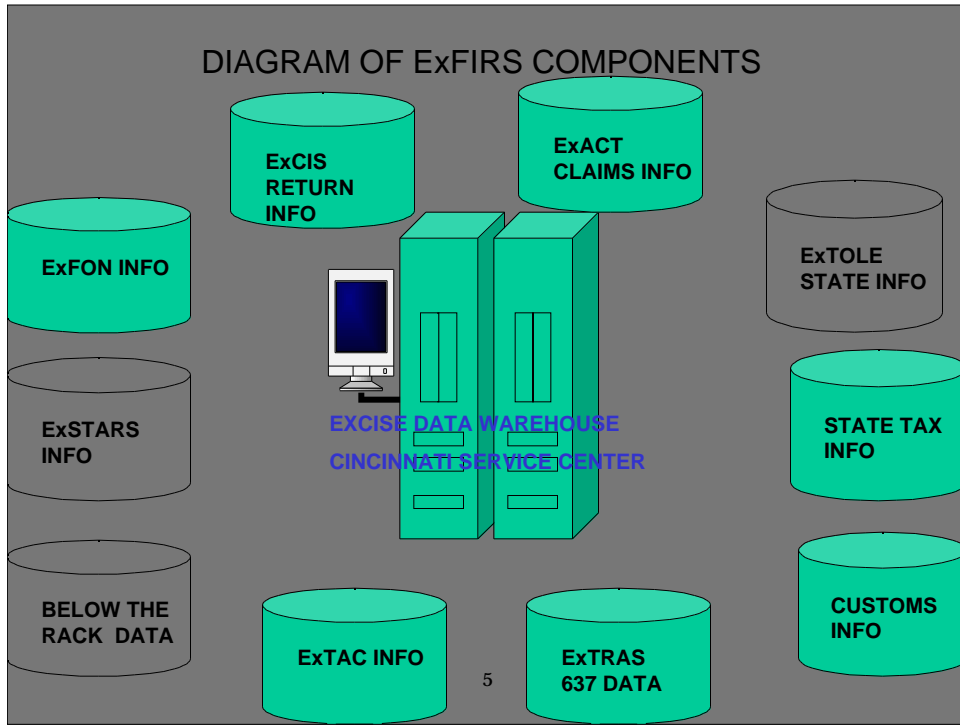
DIAGRAM OF ExFIRS COMPONENTS

ExCIS RETURN INFO

ExACT CLAIMS INFO

ExFON INFO

ExTOLE STATE INFO

ExSTARS INFO

EXCISE DATA WAREHOUSE

CINCINNATI SERVICE CENTER

STATE TAX INFO

BELOW THE RACK DATA

ExTAC INFO

ExTRAS 637 DATA

CUSTOMS INFO

5